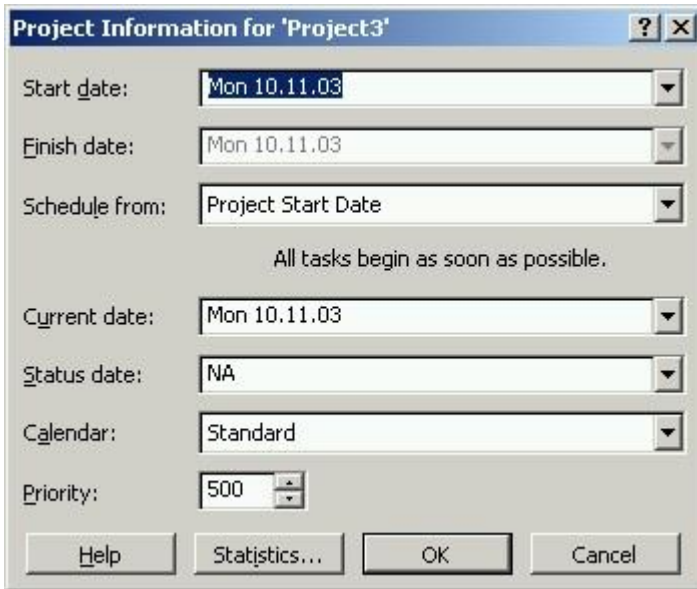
Project Information for 'Project3'

? X

Start date: Mon 10.11.03

Finish date: Mon 10.11.03

Schedule from: Project Start Date

All tasks begin as soon as possible.

Current date: Mon 10.11.03

Status date: NA

Calendar: Standard

Priority: 500

Help

Statistics...

OK

Cancel